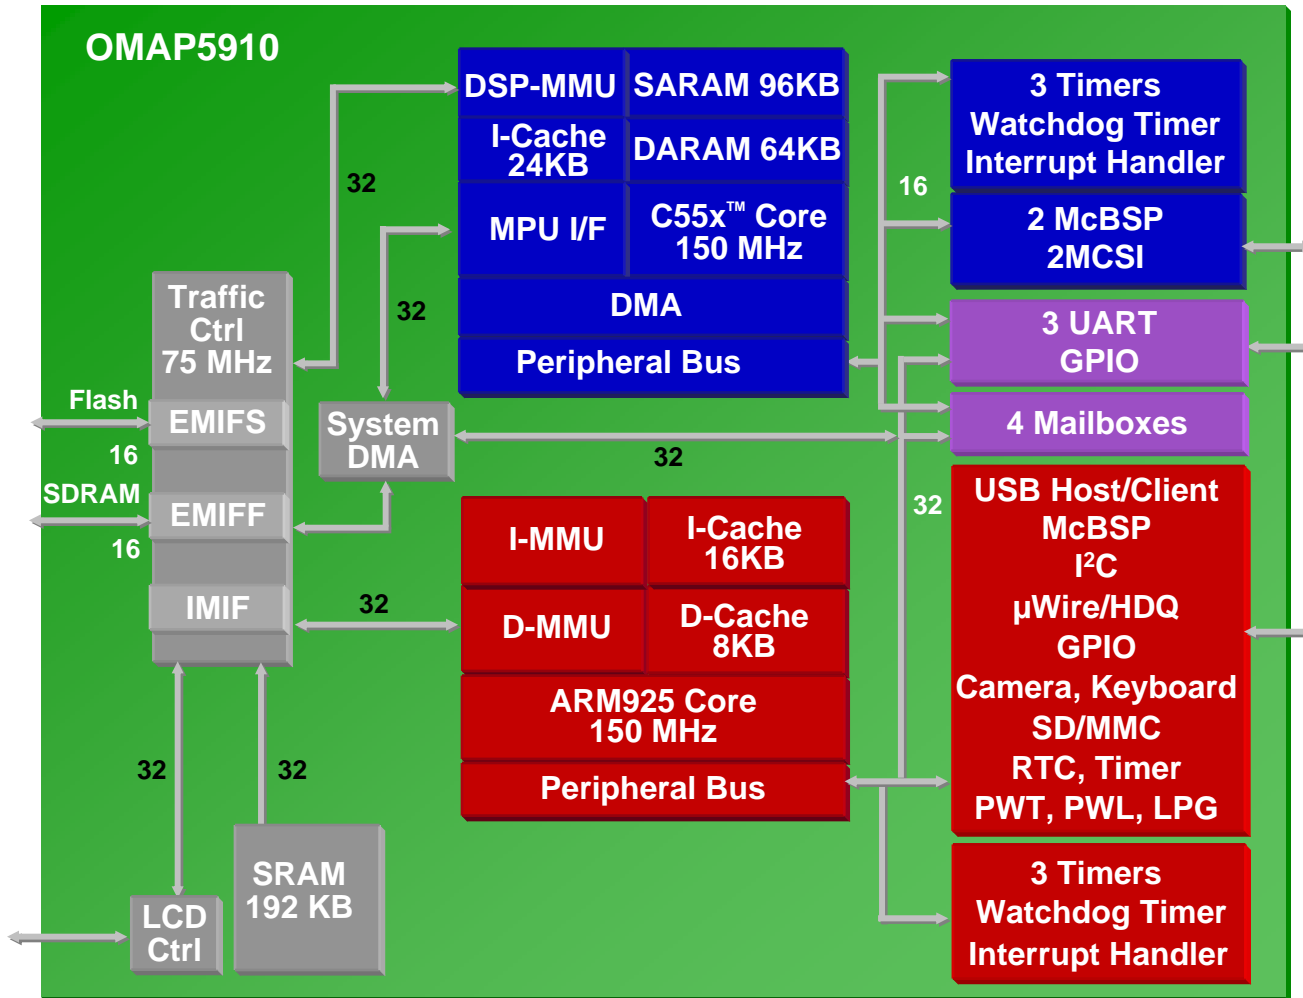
OMAP5910

DSP-MMU

SARAM 96KB

I-Cache 24KB

DARAM 64KB

MPU I/F

C55x™ Core 150 MHz

DMA

Peripheral Bus

3 Timers
Watchdog Timer
Interrupt Handler

16

2 McBSP
2MCSI

3 UART
GPIO

4 Mailboxes

32

32

Traffic Ctrl 75 MHz

Flash

EMIFS

16

SDRAM

EMIFF

16

IMIF

System DMA

32

32

I-MMU

I-Cache 16KB

D-MMU

D-Cache 8KB

ARM925 Core 150 MHz

Peripheral Bus

32

USB Host/Client
McBSP
I$^2$C
µWire/HDQ
GPIO
Camera, Keyboard
SD/MMC
RTC, Timer
PWT, PWL, LPG

32

32

LCD Ctrl

SRAM 192 KB

3 Timers
Watchdog Timer
Interrupt Handler